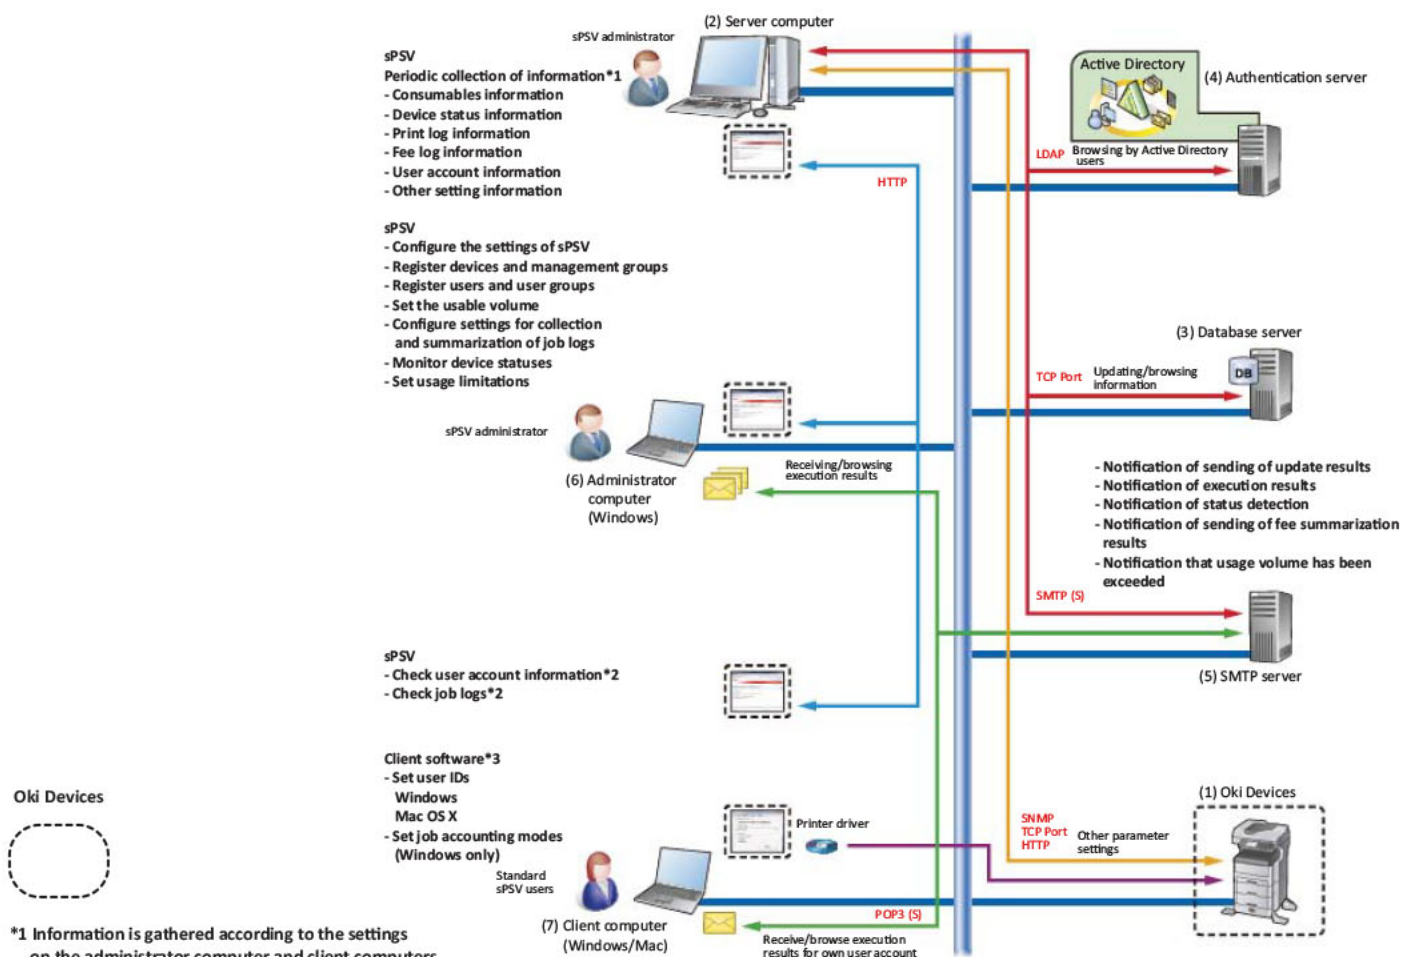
(2) Server computer

sPSV administrator

sPSV
Periodic collection of information*1
- Consumables information
- Device status information
- Print log information
- Fee log information
- User account information
- Other setting information

Active Directory

(4) Authentication server

LDAP Browsing by Active Directory users

HTTP

sPSV
- Configure the settings of sPSV
- Register devices and management groups
- Register users and user groups
- Set the usable volume
- Configure settings for collection and summarization of job logs
- Monitor device statuses
- Set usage limitations

(3) Database server

TCP Port Updating/browsing information

DB

sPSV administrator

(6) Administrator computer (Windows)

Receiving/browsing execution results

- Notification of sending of update results
- Notification of execution results
- Notification of status detection
- Notification of sending of fee summarization results
- Notification that usage volume has been exceeded

SMTP (S)

(5) SMTP server

sPSV
- Check user account information*2
- Check job logs*2

Client software*3
- Set user IDs
Windows
Mac OS X
- Set job accounting modes (Windows only)

Printer driver

(1) Oki Devices

SNMP
TCP Port
HTTP
Other parameter settings

Oki Devices

Standard sPSV users

(7) Client computer (Windows/Mac)

POP3 (S)

Receive/browse execution results for own user account

*1 Information is gathered according to the settings on the administrator computer and client computers